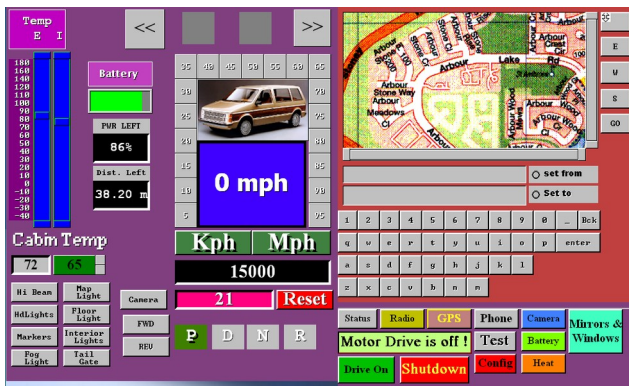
Temp
E I

180
160
140
120
100
90
80
70
60
50
40
30
20
10
0
-10
-20
-30
-40

Battery

PWR LEFT
86%

Dist. Left
38.20 m

Cabin Temp
72
65

Hi Beam
Map Light
HdLights
Floor Light
Markers
Interior Lights
Fog Light
Tail Gate

Camera
FWD
REV

<<
>>

35 40 45 50 55 60 65
30 70
25 75
20 80
15 85
10 90
5 95

0 mph

Kph
Mph
15000
21
Reset

P D N R

Arbour Stone Way
Arbour Meadows
Arbour
Lake
Arbour Crest
Arbour Wood
Arbour Lake

set from
set to

E
W
S
GO

1 2 3 4 5 6 7 8 9 0 _ Bck
q w e r t y u i o p enter
a s d f g h j k l
z x c v b n m

Status
Radio
GPS
Phone
Camera
Mirrors & Windows
Motor Drive is off !
Test
Battery
Drive On
Shutdown
Config
Heat